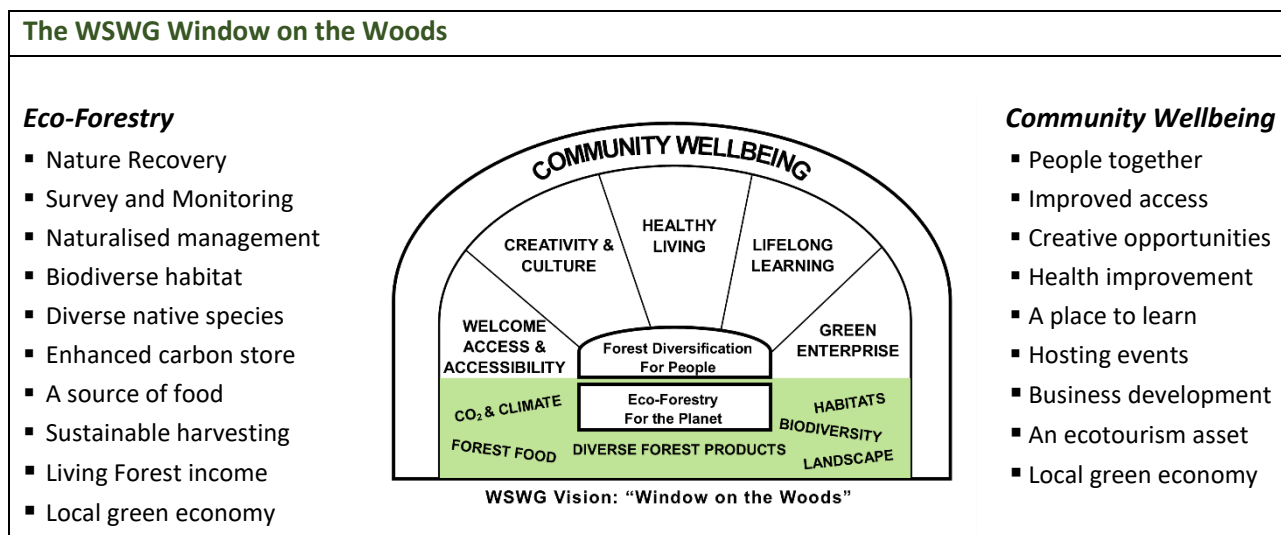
The WSWG Window on the Woods

*Eco-Forestry*

- Nature Recovery
- Survey and Monitoring
- Naturalised management
- Biodiverse habitat
- Diverse native species
- Enhanced carbon store
- A source of food
- Sustainable harvesting
- Living Forest income
- Local green economy

COMMUNITY WELLBEING

CREATIVITY & CULTURE

HEALTHY LIVING

LIFELONG LEARNING

WELCOME ACCESS & ACCESSIBILITY

Forest Diversification For People

GREEN ENTERPRISE

Eco-Forestry For the Planet

$CO_2$ & CLIMATE

HABITATS

BIODIVERSITY

FOREST FOOD

DIVERSE FOREST PRODUCTS

LANDSCAPE

WSWG Vision: "Window on the Woods"

*Community Wellbeing*

- People together
- Improved access
- Creative opportunities
- Health improvement
- A place to learn
- Hosting events
- Business development
- An ecotourism asset
- Local green economy